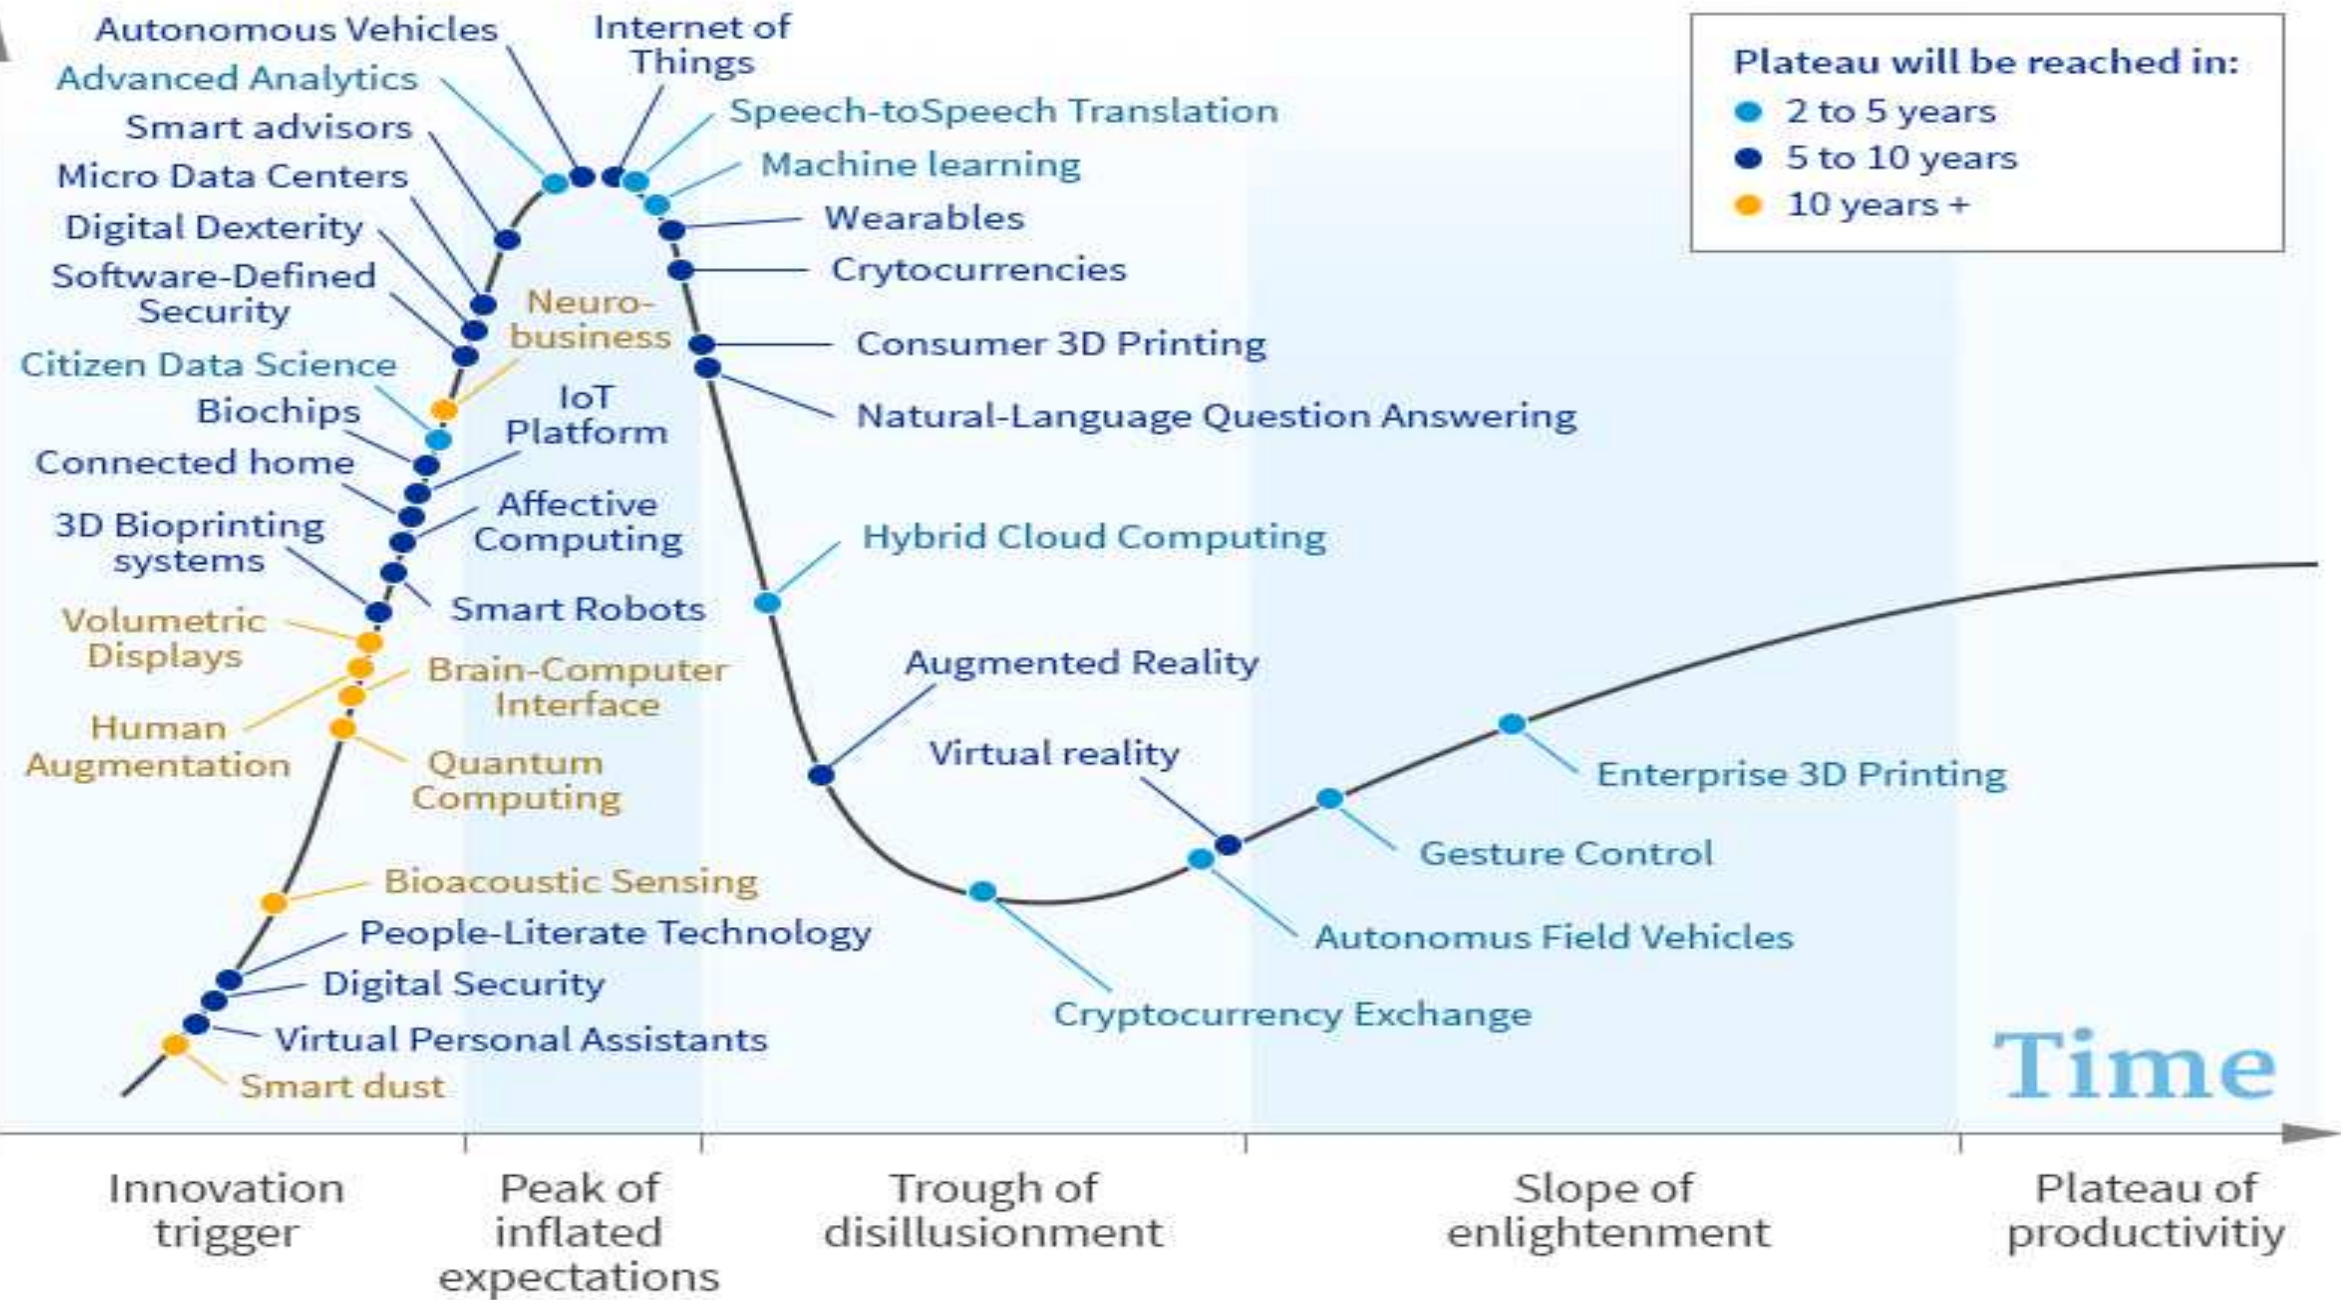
Autonomous Vehicles
Advanced Analytics
Smart advisors
Micro Data Centers
Digital Dexterity
Software-Defined Security
Citizen Data Science
Biochips
Connected home
3D Bioprinting systems
Volumetric Displays
Human Augmentation
Neuro-business
IoT Platform
Affective Computing
Smart Robots
Brain-Computer Interface
Quantum Computing
Bioacoustic Sensing
People-Literate Technology
Digital Security
Virtual Personal Assistants
Smart dust
Internet of Things
Speech-toSpeech Translation
Machine learning
Wearables
Crytocurrencies
Consumer 3D Printing
Natural-Language Question Answering
Hybrid Cloud Computing
Augmented Reality
Virtual reality
Enterprise 3D Printing
Gesture Control
Autonomus Field Vehicles
Cryptocurrency Exchange

Plateau will be reached in:
2 to 5 years
5 to 10 years
10 years +

Time

Innovation trigger
Peak of inflated expectations
Trough of disillusionment
Slope of enlightenment
Plateau of productivitiy